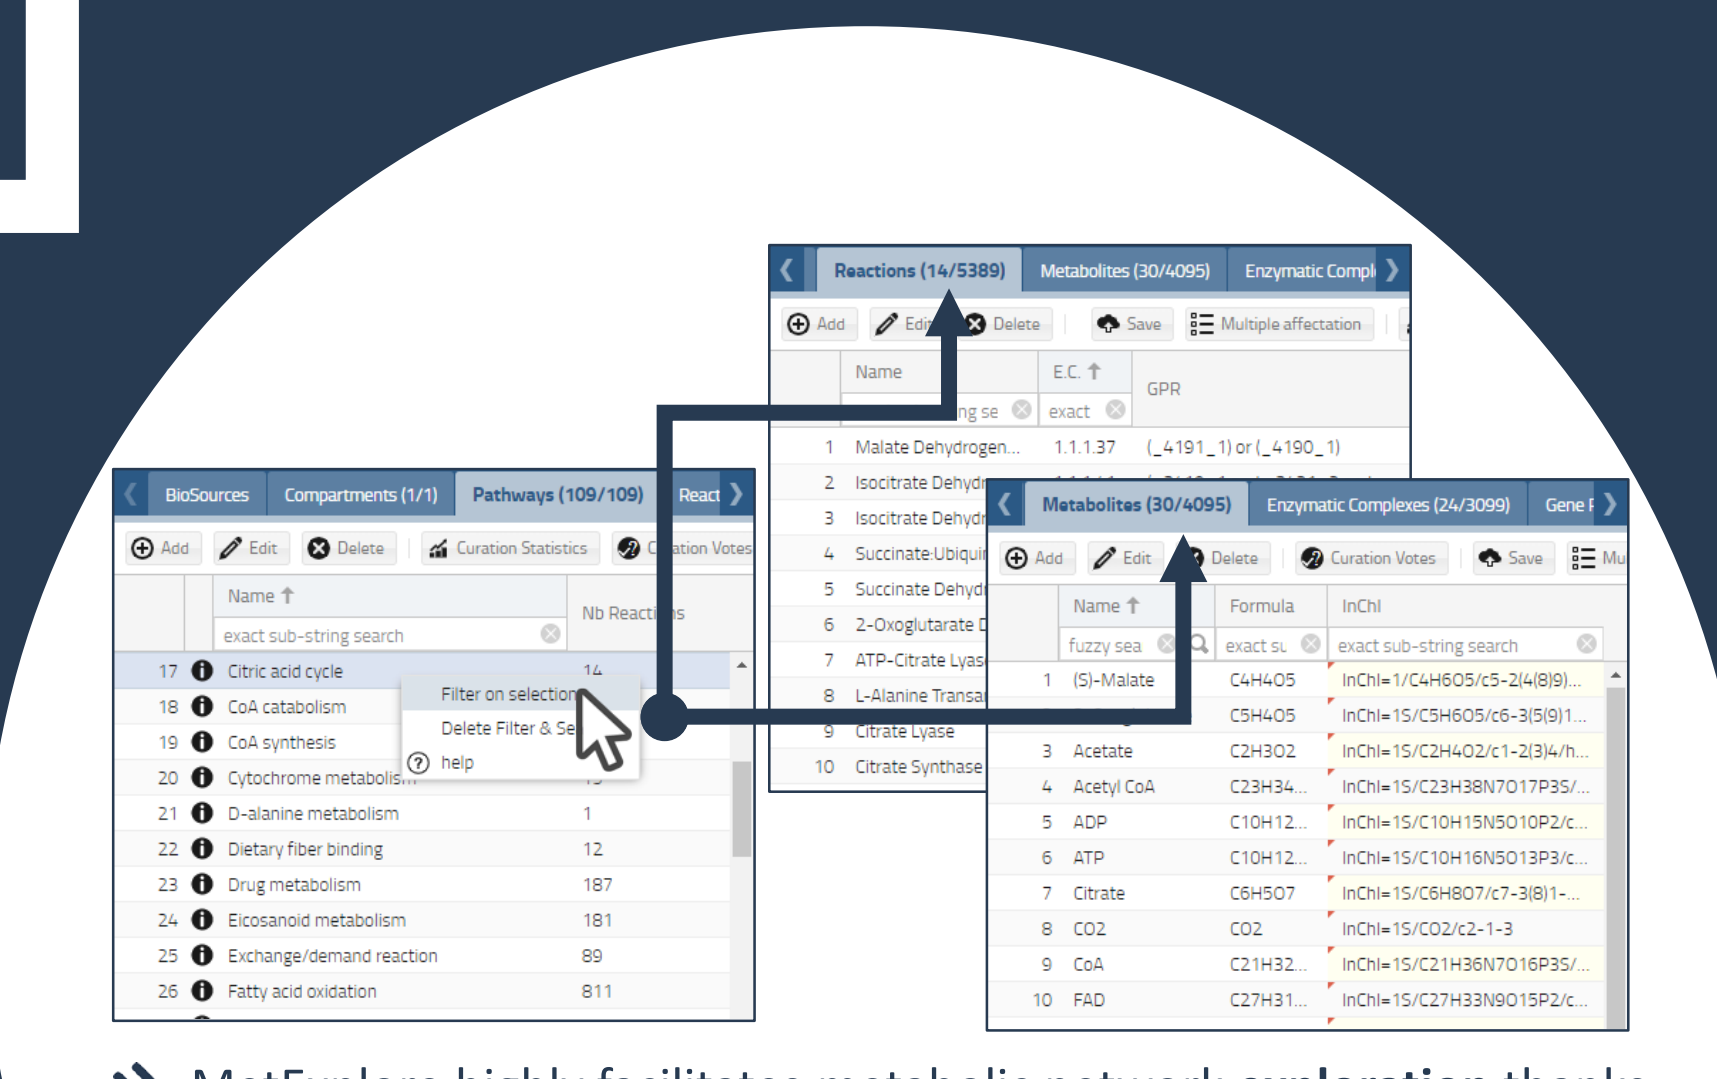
Reactions (14/5389) Metabolites (30/4095) Enzymatic Compl

Add Edi Delete Save Multiple affectation

| | Name | E.C. | GPR |
|---|---|---|---|
| | ng se | exact | |
| 1 | Malate Dehydrogen... | 1.1.1.37 | (_4191_1) or (_4190_1) |
| 2 | Isocitrate Dehydr | | |
| 3 | Isocitrate Dehydr | | |
| 4 | Succinate-Ubiqui | | |
| 5 | Succinate Dehyd | | |
| 6 | 2-Oxoglutarate D | | |
| 7 | ATP-Citrate Lyas | | |
| 8 | L-Alanine Transa | | |
| 9 | Citrate Lyase | | |
| 10 | Citrate Synthase | | |

BioSources Compartments (1/1) Pathways (109/109) React

Add Edit Delete Curation Statistics C ation Votes

| | | Name | Nb Reacti s |
|---|---|---|---|
| | | exact sub-string search | |
| 17 | | Citric acid cycle | 14 |
| 18 | | CoA catabolism | |
| 19 | | CoA synthesis | |
| 20 | | Cytochrome metabolis | |
| 21 | | D-alanine metabolism | 1 |
| 22 | | Dietary fiber binding | 12 |
| 23 | | Drug metabolism | 187 |
| 24 | | Eicosanoid metabolism | 181 |
| 25 | | Exchange/demand reaction | 89 |
| 26 | | Fatty acid oxidation | 811 |

Filter on selection
Delete Filter & Se
help

Metabolites (30/4095) Enzymatic Complexes (24/3099) Gene F

Add Edit Delete Curation Votes Save Mu

| | Name | Formula | InChI |
|---|---|---|---|
| | fuzzy sea | exact su | exact sub-string search |
| 1 | (S)-Malate | C4H4O5 | InChI=1/C4H6O5/c5-2(4(8)9)... |
| | | C5H4O5 | InChI=1S/C5H6O5/c6-3(5(9)1... |
| 3 | Acetate | C2H3O2 | InChI=1S/C2H4O2/c1-2(3)4/h... |
| 4 | Acetyl CoA | C23H34... | InChI=1S/C23H38N7O17P3S/... |
| 5 | ADP | C10H12... | InChI=1S/C10H15N5O10P2/c... |
| 6 | ATP | C10H12... | InChI=1S/C10H16N5O13P3/c... |
| 7 | Citrate | C6H5O7 | InChI=1S/C6H8O7/c7-3(8)1-... |
| 8 | CO2 | CO2 | InChI=1S/CO2/c2-1-3 |
| 9 | CoA | C21H32... | InChI=1S/C21H36N7O16P3S/... |
| 10 | FAD | C27H31... | InChI=1S/C27H33N9O15P2/c... |

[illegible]